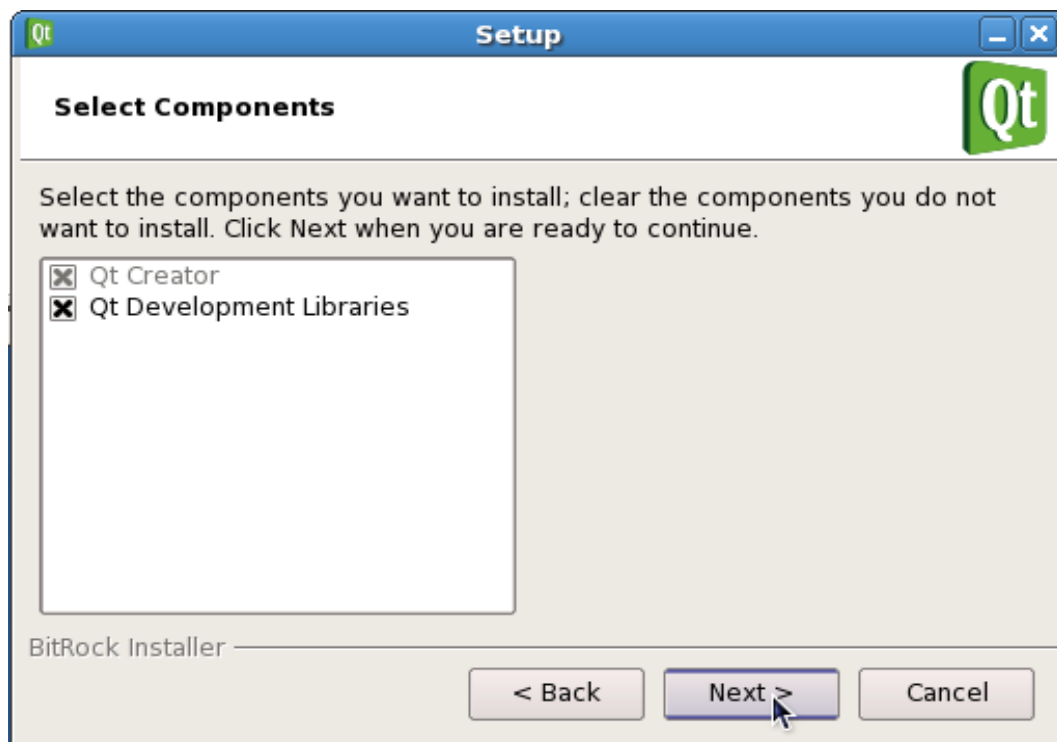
Qt Setup

Select Components

Qt

Select the components you want to install; clear the components you do not want to install. Click Next when you are ready to continue.

Qt Creator
Qt Development Libraries

BitRock Installer

< Back
Next >
Cancel